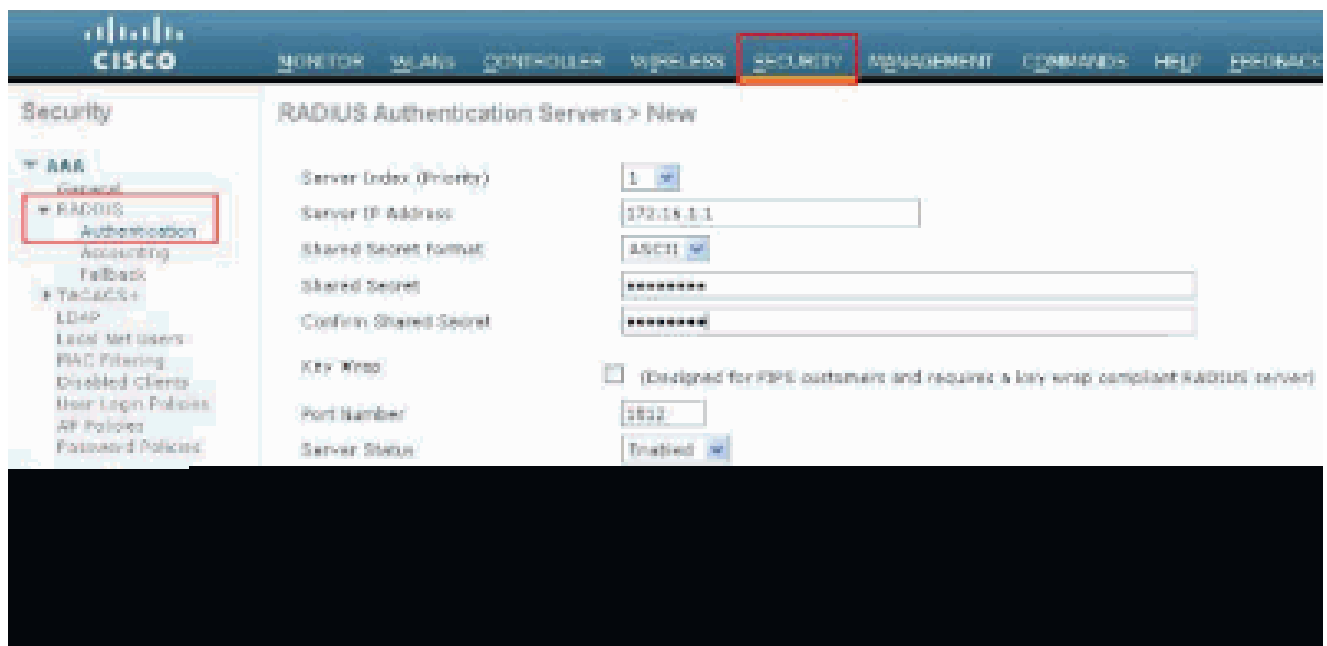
cisco

MONITOR WLANs CONTROLLER WIRELESS SECURITY MANAGEMENT COMMANDS HELP FEEDBACK

Security

▾ AAA
General
▾ RADIUS
Authentication
Accounting
Fallback
▸ TACACS+
LDAP
Local Net Users
MAC Filtering
Disabled Clients
User Login Policies
AP Policies
Password Policies

RADIUS Authentication Servers > New

Server Index (Priority) 1

Server IP Address 172.16.1.1

Shared Secret Format ASCII

Shared Secret ••••••••

Confirm Shared Secret ••••••••

Key Wrap (Designed for FIPS customers and requires a key wrap compliant RADIUS server)

Port Number 1812

Server Status Enabled